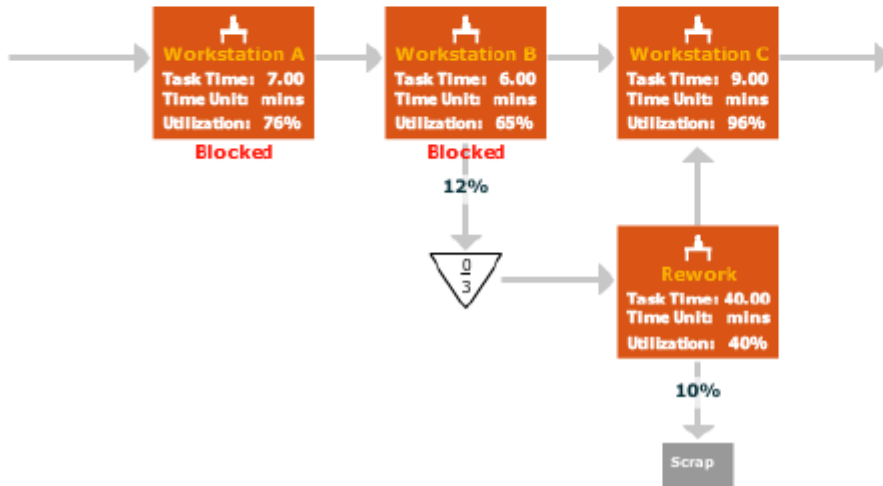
Workstation A
Task Time: 7.00
Time Unit: mins
Utilization: 76%
Blocked

Workstation B
Task Time: 6.00
Time Unit: mins
Utilization: 65%
Blocked

Workstation C
Task Time: 9.00
Time Unit: mins
Utilization: 96%

12%

$\frac{0}{3}$

Rework
Task Time: 40.00
Time Unit: mins
Utilization: 40%

10%

Scrap